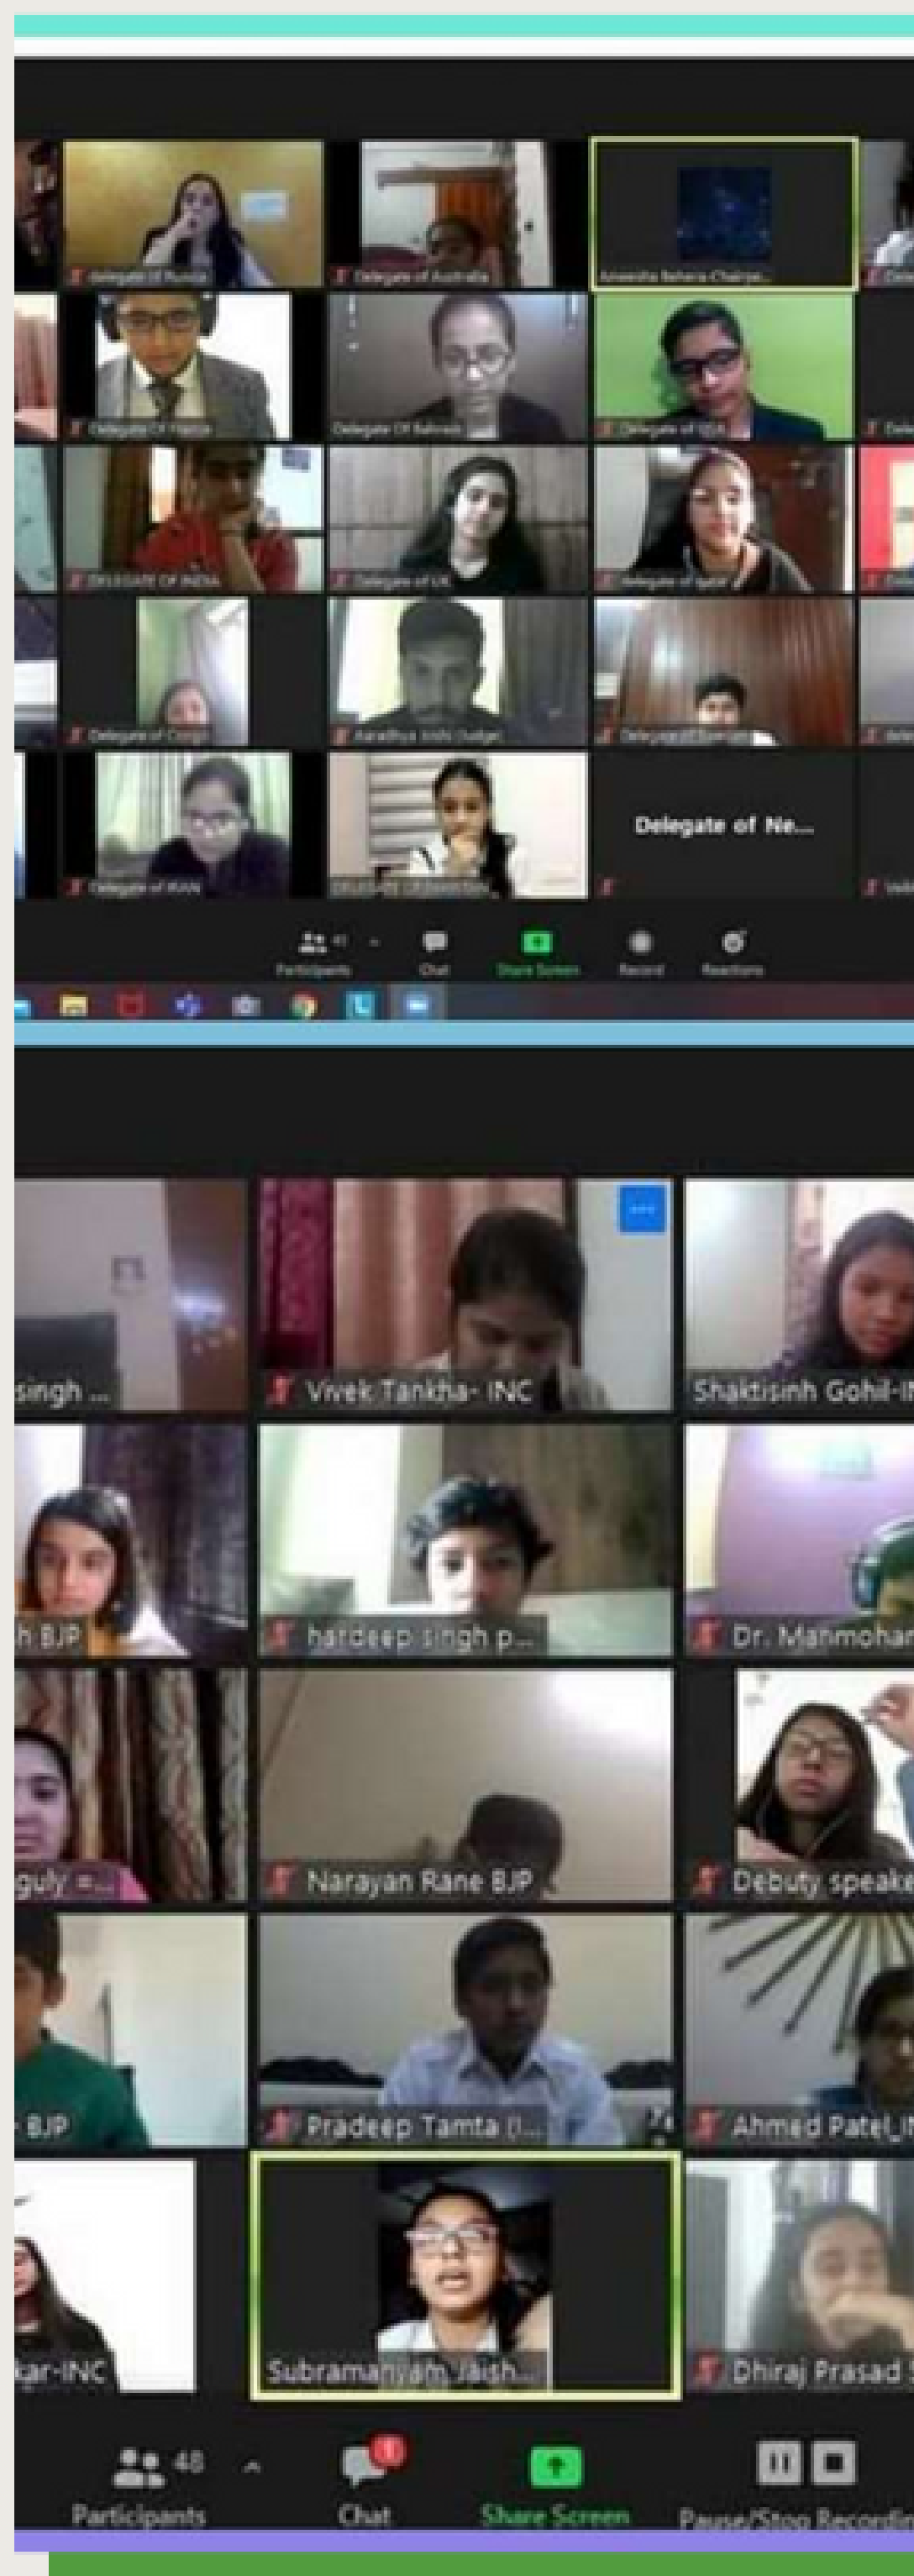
Delegate of Russia
Delegate of Australia
Anwesha Behera Chairpe...
Delegate Of France
Delegate Of Bahrain
Delegate of USA
DELEGATE OF INDIA
Delegate of UK
Delegate of Qatar
Delegate of Congo
Aaradhya Joshi (Judge)
Delegate of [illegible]
Delegate of IRAN
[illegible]
Delegate of Ne...
Participants
Chat
Share Screen
Record
Reactions

singh ...
Vivek Tankha- INC
Shaktisinh Gohil-I
h BJP
hardeep singh p...
Dr. Manmohan
guly =...
Narayan Rane BJP
Debuty speake
- BJP
Pradeep Tamta (I...
Ahmed Patel_I
kar-INC
Subramanyam Jaish...
Dhiraj Prasad
48
Participants
Chat
Share Screen
Pause/Stop Recordin